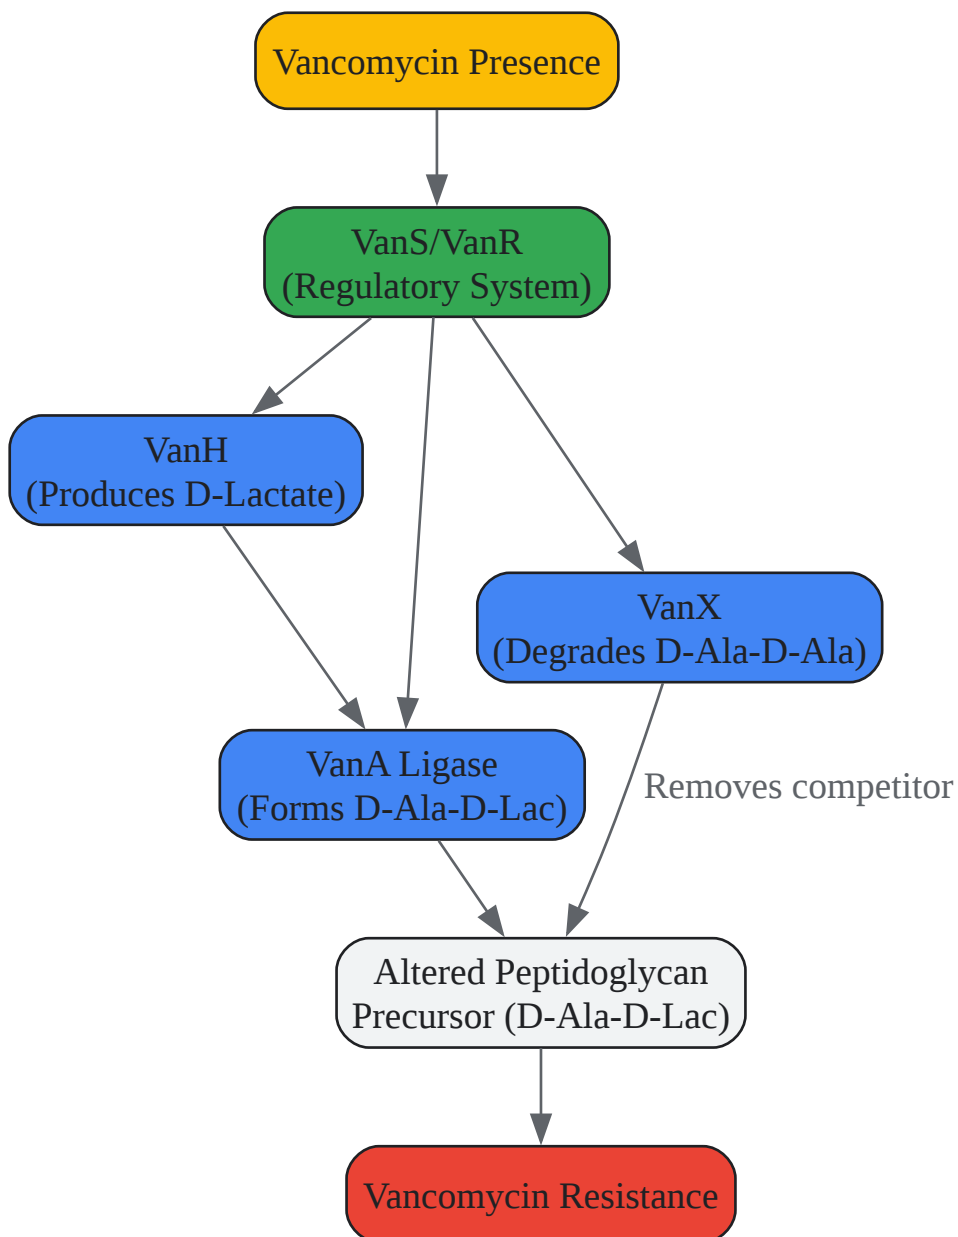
Vancomycin Presence

VanS/VanR
(Regulatory System)

VanH
(Produces D-Lactate)

VanX
(Degrades D-Ala-D-Ala)

VanA Ligase
(Forms D-Ala-D-Lac)

Removes competitor

Altered Peptidoglycan
Precursor (D-Ala-D-Lac)

Vancomycin Resistance